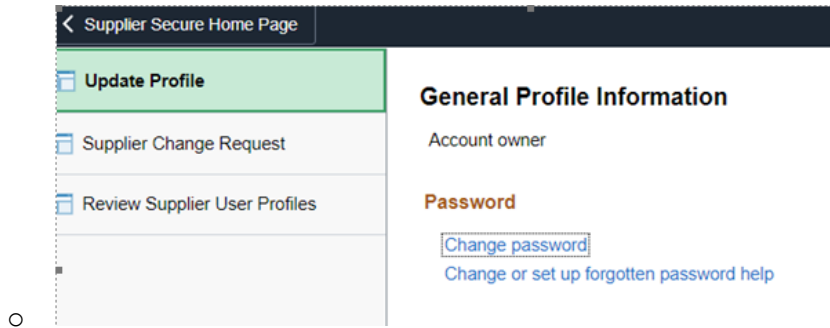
Supplier Secure Home Page

Update Profile

Supplier Change Request

Review Supplier User Profiles

General Profile Information

Account owner

Password

Change password

Change or set up forgotten password help

o